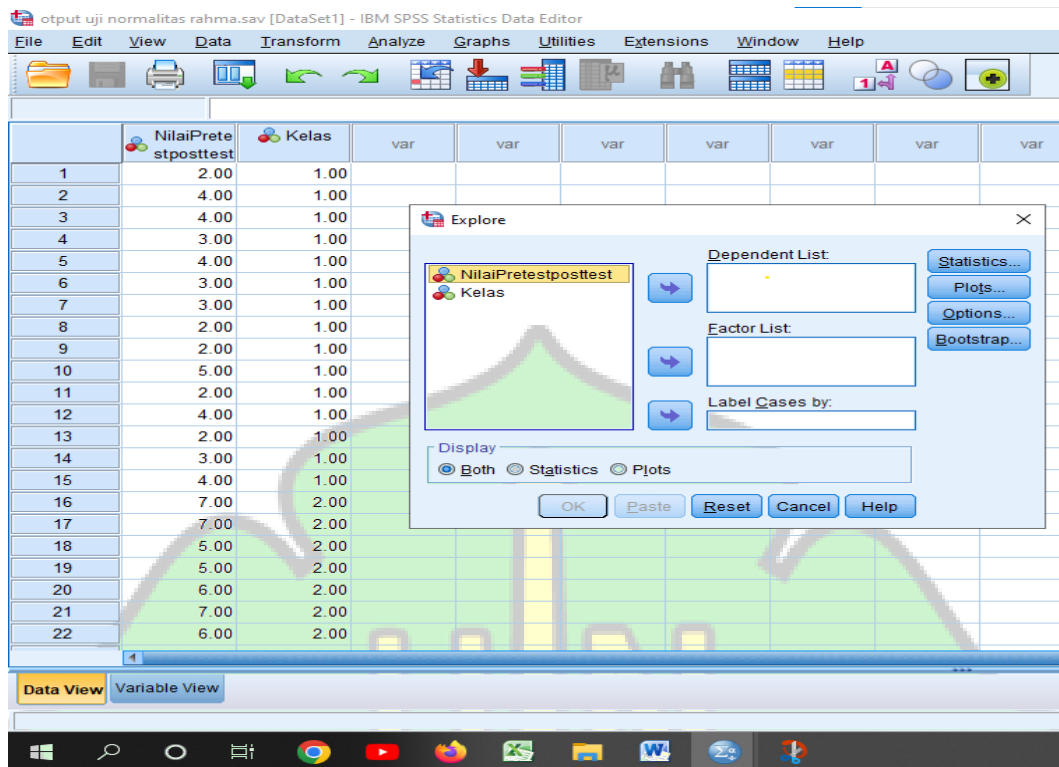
otput uji normalitas rahma.sav [DataSet1] - IBM SPSS Statistics Data Editor

File Edit View Data Transform Analyze Graphs Utilities Extensions Window Help

| | NilaiPretestposttest | Kelas | var | var | var | var | var | var | var |
|---|---|---|---|---|---|---|---|---|---|
| 1 | 2.00 | 1.00 | | | | | | | |
| 2 | 4.00 | 1.00 | | | | | | | |
| 3 | 4.00 | 1.00 | | | | | | | |
| 4 | 3.00 | 1.00 | | | | | | | |
| 5 | 4.00 | 1.00 | | | | | | | |
| 6 | 3.00 | 1.00 | | | | | | | |
| 7 | 3.00 | 1.00 | | | | | | | |
| 8 | 2.00 | 1.00 | | | | | | | |
| 9 | 2.00 | 1.00 | | | | | | | |
| 10 | 5.00 | 1.00 | | | | | | | |
| 11 | 2.00 | 1.00 | | | | | | | |
| 12 | 4.00 | 1.00 | | | | | | | |
| 13 | 2.00 | 1.00 | | | | | | | |
| 14 | 3.00 | 1.00 | | | | | | | |
| 15 | 4.00 | 1.00 | | | | | | | |
| 16 | 7.00 | 2.00 | | | | | | | |
| 17 | 7.00 | 2.00 | | | | | | | |
| 18 | 5.00 | 2.00 | | | | | | | |
| 19 | 5.00 | 2.00 | | | | | | | |
| 20 | 6.00 | 2.00 | | | | | | | |
| 21 | 7.00 | 2.00 | | | | | | | |
| 22 | 6.00 | 2.00 | | | | | | | |

Explore

NilaiPretestposttest
Kelas

Dependent List:
Factor List:
Label Cases by:

Statistics...
Plots...
Options...
Bootstrap...

Display
Both Statistics Plots

OK Paste Reset Cancel Help

Data View Variable View